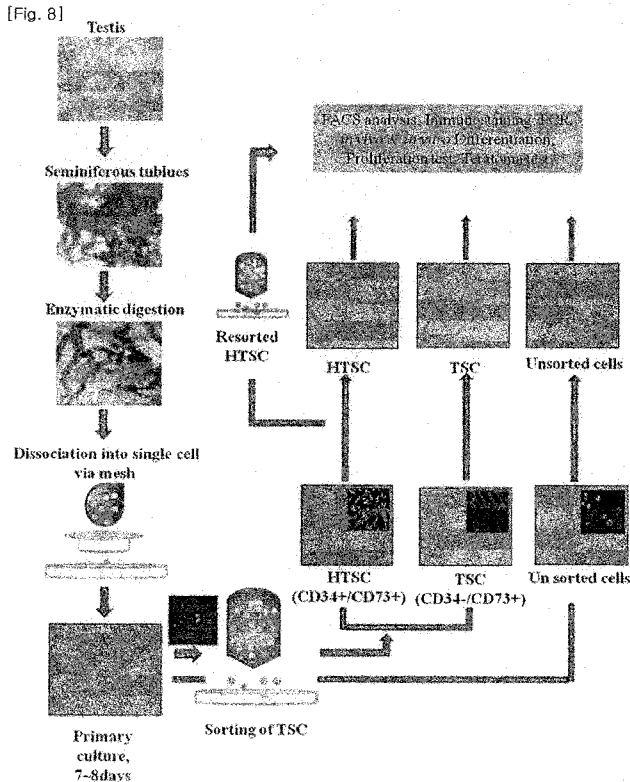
[Fig. 8]

Testis

Seminiferous tublues

Enzymatic digestion

Dissociation into single cell via mesh

Primary culture, 7-8days

Sorting of TSC

FACS analysis; Immunostaining, PCR, in vitro/in vivo Differentiation, Proliferation test, Teratoma test

Resorted HTSC

HTSC

TSC

Unsorted cells

HTSC (CD34+/CD73+)

TSC (CD34-/CD73+)

Un sorted cells